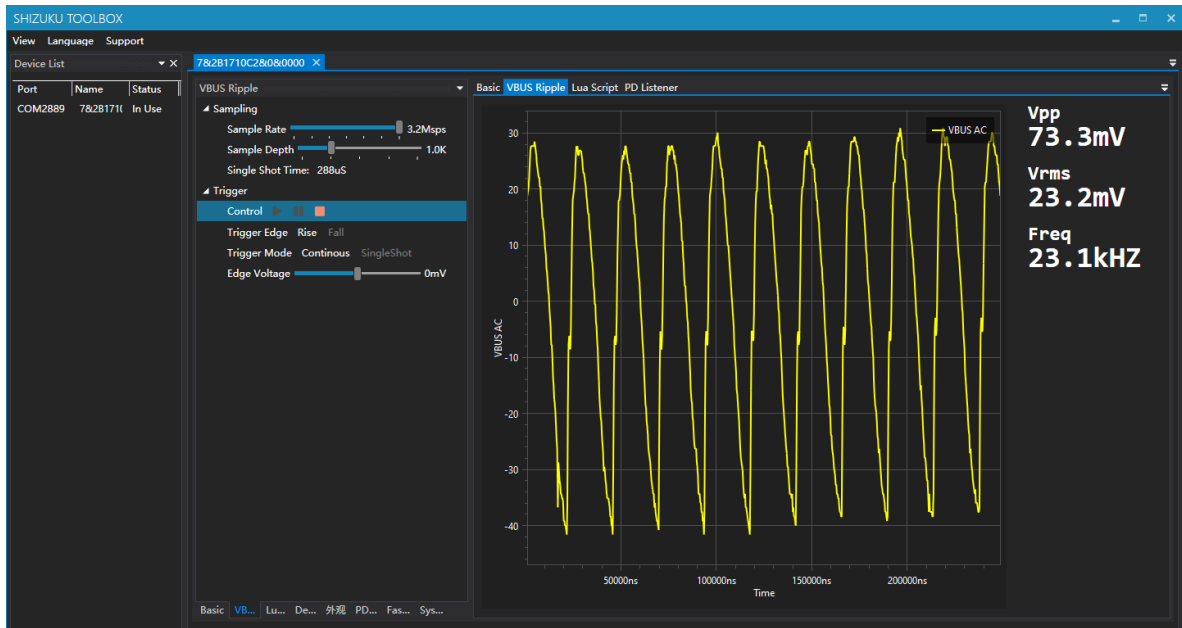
SHIZUKU TOOLBOX

View Language Support

Device List

| Port | Name | Status |
|---|---|---|
| COM2889 | 7&2B171( | In Use |

7&2B1710C2&0&0000 ×

VBUS Ripple

◢ Sampling

Sample Rate 3.2Msps

Sample Depth 1.0K

Single Shot Time: 288uS

◢ Trigger

Control

Trigger Edge Rise Fall

Trigger Mode Continous SingleShot

Edge Voltage 0mV

Basic VB... Lu... De... 外观 PD... Fas... Sys...

Basic VBUS Ripple Lua Script PD Listener

VBUS AC

30
20
10
0
-10
-20
-30
-40

VBUS AC

50000ns 100000ns 150000ns 200000ns

Time

Vpp
73.3mV

Vrms
23.2mV

Freq
23.1kHZ